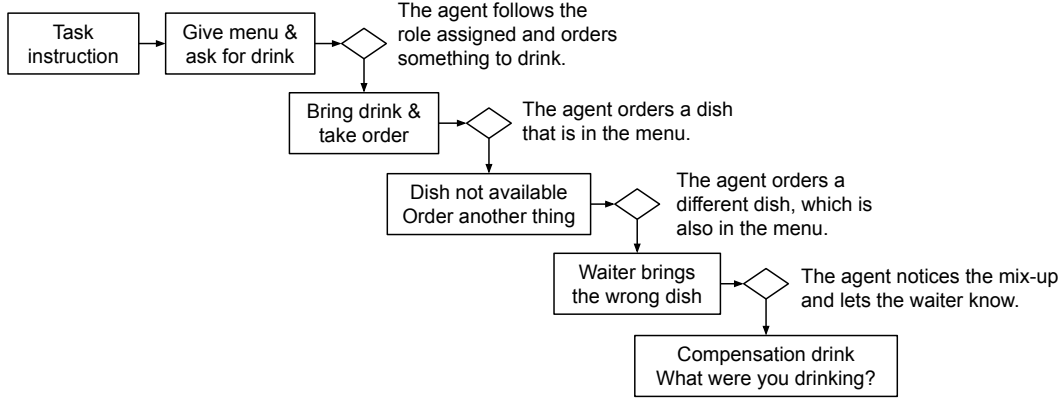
Task instruction

Give menu & ask for drink

The agent follows the role assigned and orders something to drink.

Bring drink & take order

The agent orders a dish that is in the menu.

Dish not available
Order another thing

The agent orders a different dish, which is also in the menu.

Waiter brings the wrong dish

The agent notices the mix-up and lets the waiter know.

Compensation drink
What were you drinking?